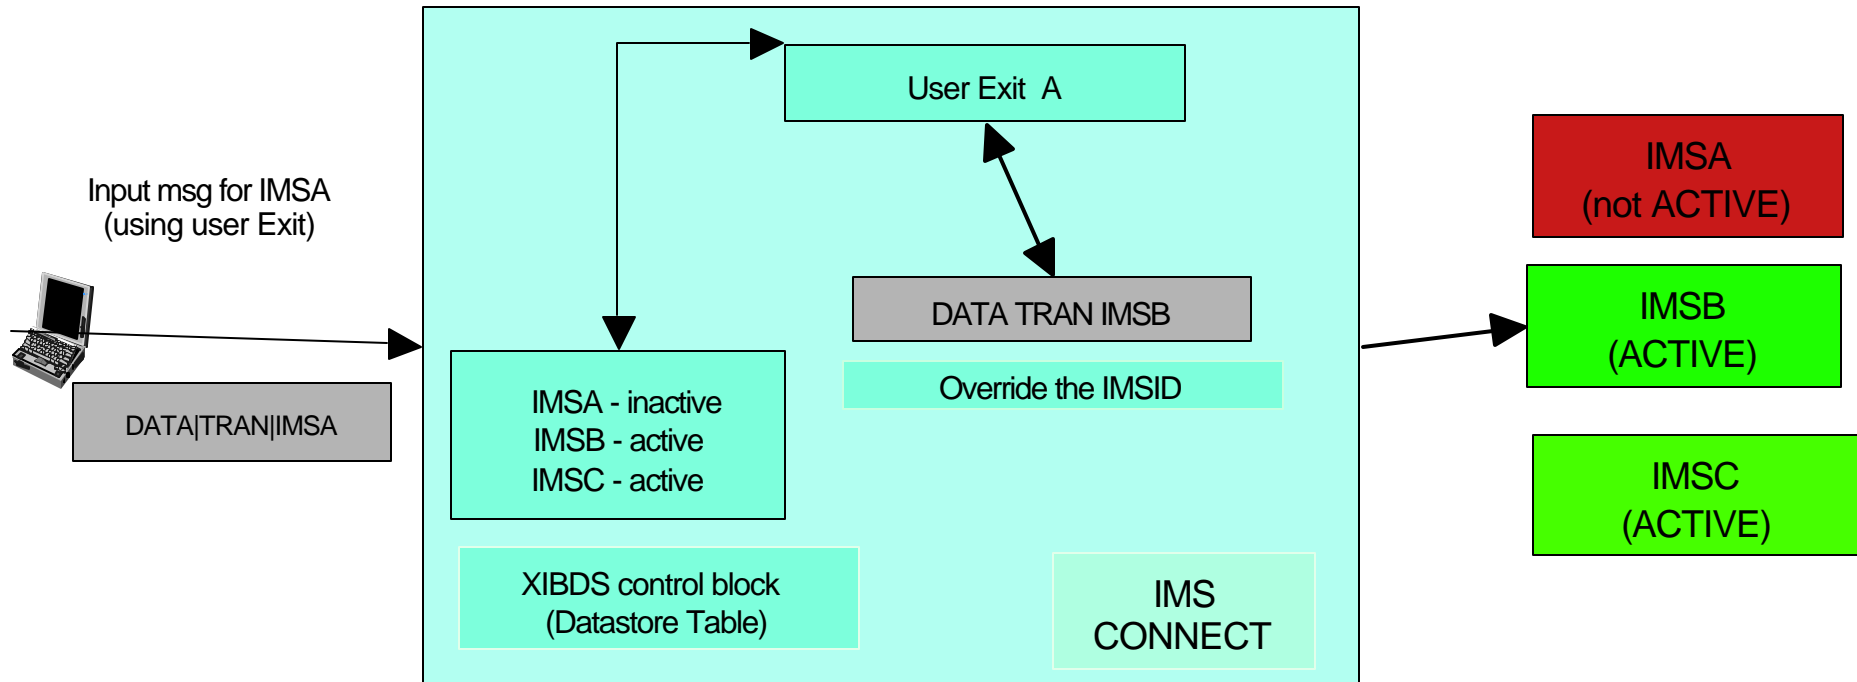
Input msg for IMSA
(using user Exit)

DATA|TRAN|IMSA

User Exit A

DATA TRAN IMSB

Override the IMSID

IMSA - inactive
IMSB - active
IMSC - active

XIBDS control block
(Datastore Table)

IMS
CONNECT

IMSA
(not ACTIVE)

IMSB
(ACTIVE)

IMSC
(ACTIVE)